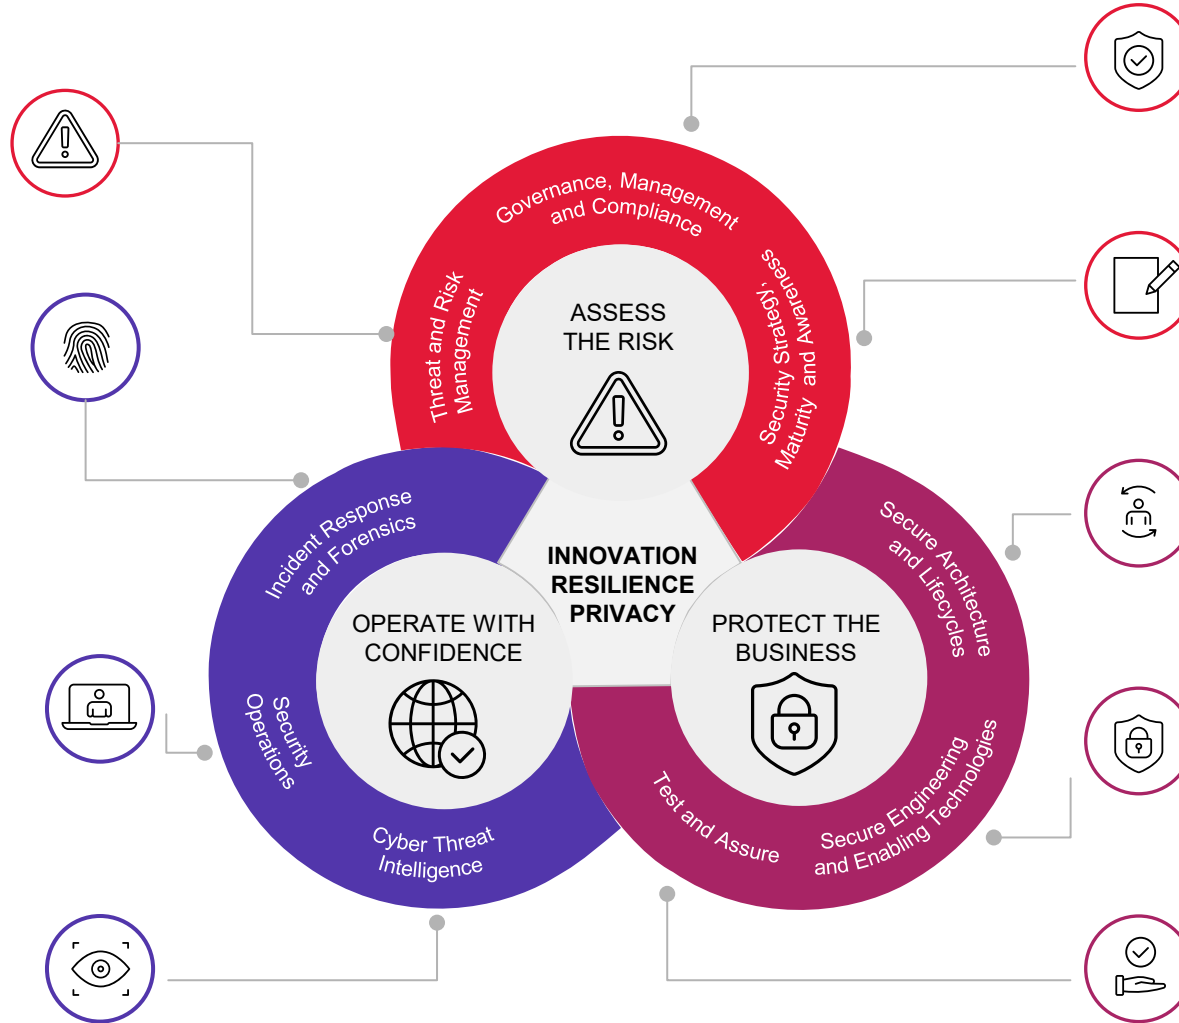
Governance, Management and Compliance

Threat and Risk Management

ASSESS THE RISK

Security Strategy, Maturity and Awareness

Incident Response and Forensics

INNOVATION RESILIENCE PRIVACY

Secure Architecture and Lifecycles

OPERATE WITH CONFIDENCE

PROTECT THE BUSINESS

Security Operations

Cyber Threat Intelligence

Test and Assure

Secure Engineering and Enabling Technologies